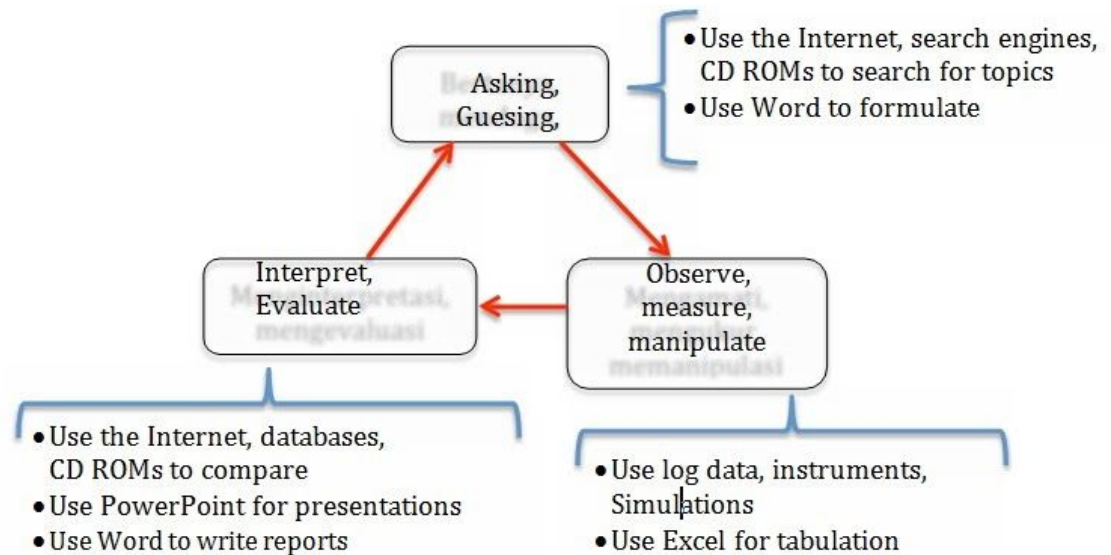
Asking, Guesing,

• Use the Internet, search engines, CD ROMs to search for topics
• Use Word to formulate

Interpret, Evaluate

Observe, measure, manipulate

• Use the Internet, databases, CD ROMs to compare
• Use PowerPoint for presentations
• Use Word to write reports

• Use log data, instruments, Simulations
• Use Excel for tabulation